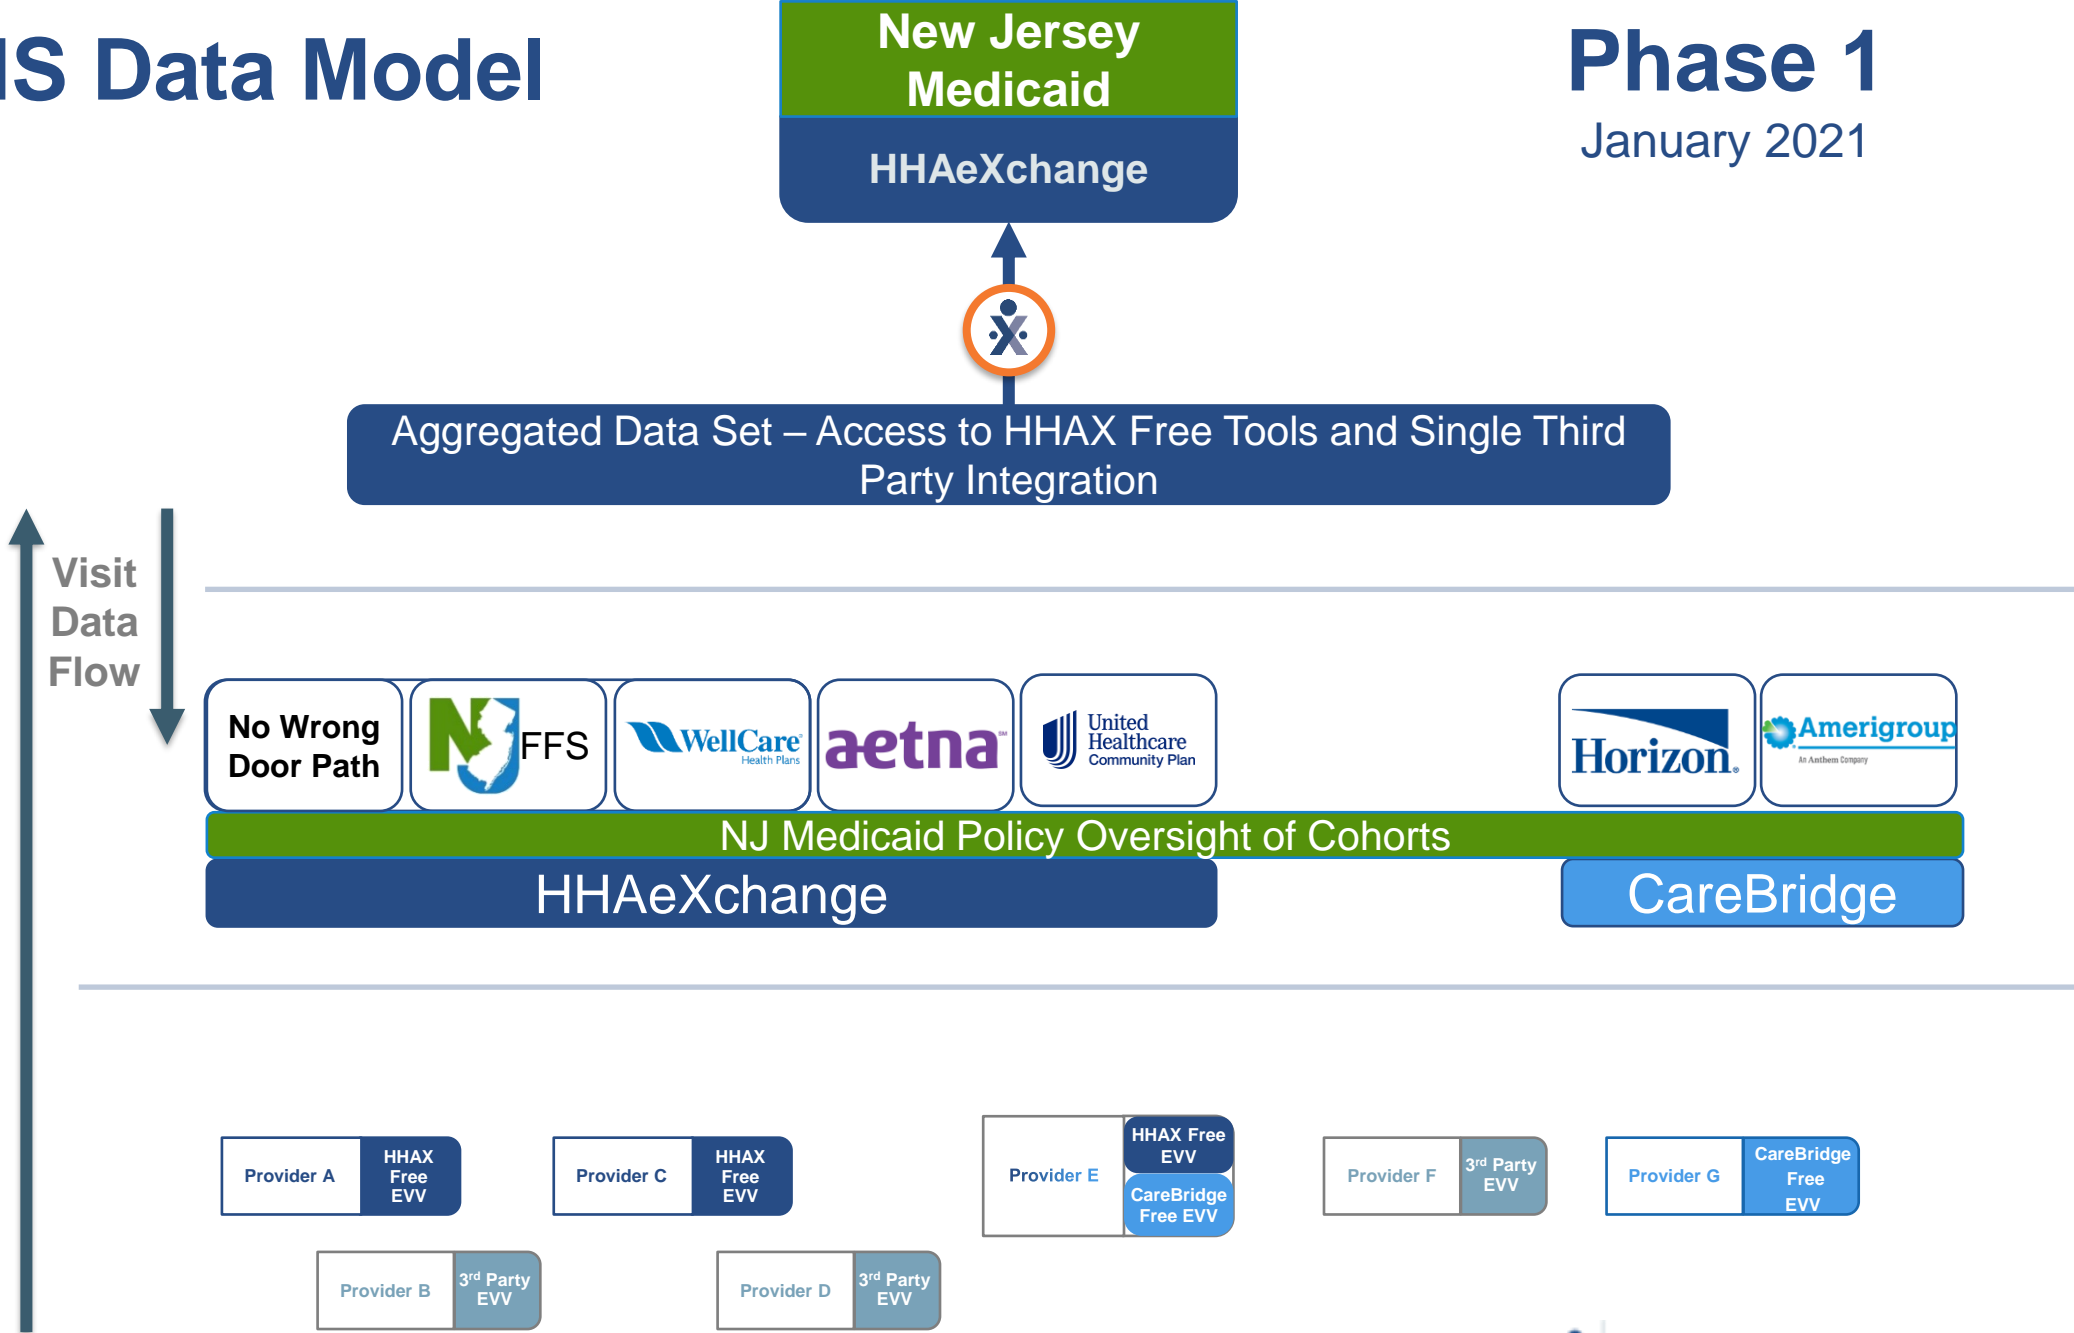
IS Data Model

New Jersey Medicaid

HHAeXchange

Phase 1
January 2021

Aggregated Data Set – Access to HHAX Free Tools and Single Third Party Integration

Visit Data Flow

No Wrong Door Path

FFS

WellCare Health Plans

aetna

United Healthcare Community Plan

Horizon.

Amerigroup An Anthem Company

NJ Medicaid Policy Oversight of Cohorts

HHAeXchange

CareBridge

Provider A | HHAX Free EVV

Provider C | HHAX Free EVV

Provider E | HHAX Free EVV | CareBridge Free EVV

Provider F | 3$^{rd}$ Party EVV

Provider G | CareBridge Free EVV

Provider B | 3$^{rd}$ Party EVV

Provider D | 3$^{rd}$ Party EVV